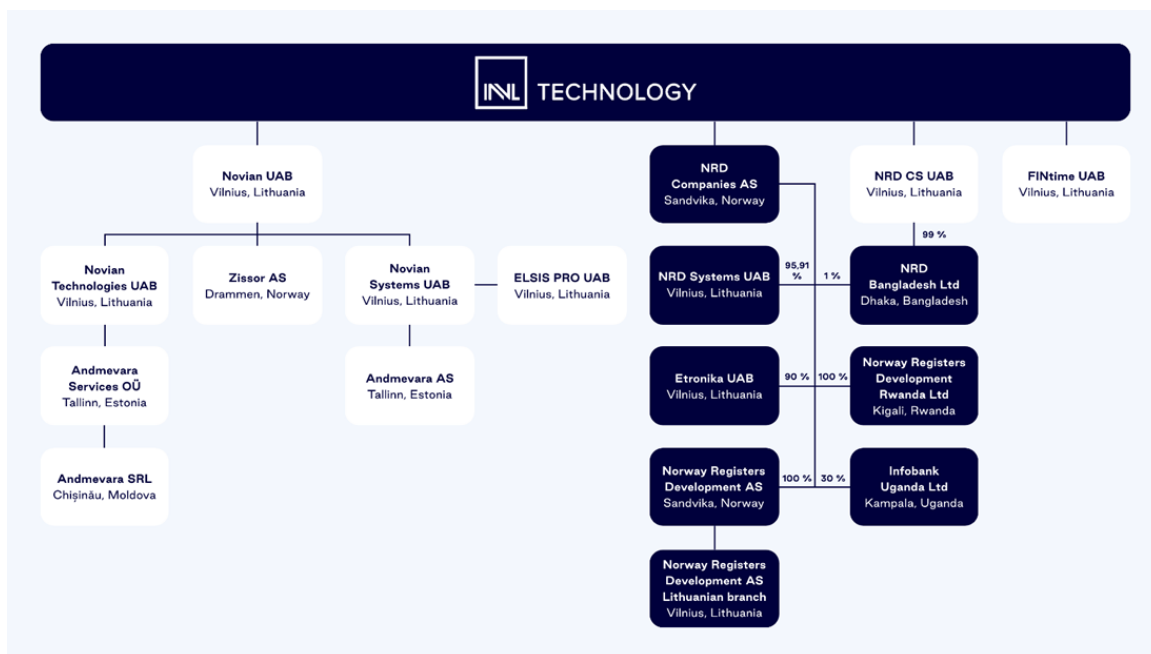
INVL TECHNOLOGY

Novian UAB
Vilnius, Lithuania

Novian Technologies UAB
Vilnius, Lithuania

Zissor AS
Drammen, Norway

Novian Systems UAB
Vilnius, Lithuania

ELSIS PRO UAB
Vilnius, Lithuania

Andmevara Services OÜ
Tallinn, Estonia

Andmevara AS
Tallinn, Estonia

Andmevara SRL
Chişinău, Moldova

NRD Companies AS
Sandvika, Norway

NRD CS UAB
Vilnius, Lithuania

FINtime UAB
Vilnius, Lithuania

99 %

NRD Systems UAB
Vilnius, Lithuania

95,91 %

1 %

NRD Bangladesh Ltd
Dhaka, Bangladesh

Etronika UAB
Vilnius, Lithuania

90 %

100 %

Norway Registers Development Rwanda Ltd
Kigali, Rwanda

Norway Registers Development AS
Sandvika, Norway

100 %

30 %

Infobank Uganda Ltd
Kampala, Uganda

Norway Registers Development AS Lithuanian branch
Vilnius, Lithuania